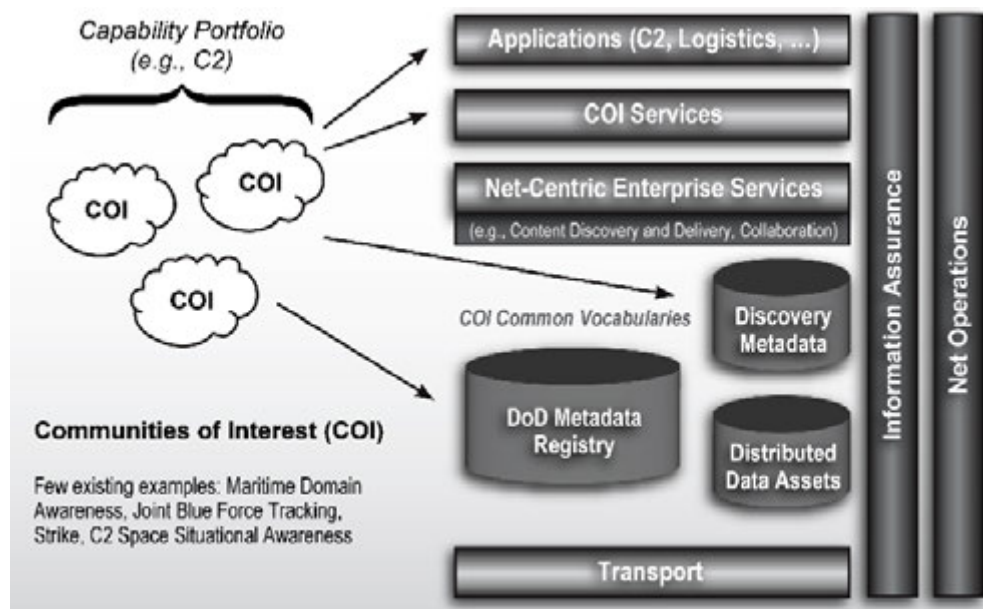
Capability Portfolio (e.g., C2)

COI

COI

COI

Applications (C2, Logistics, ...)

COI Services

Net-Centric Enterprise Services

(e.g., Content Discovery and Delivery, Collaboration)

COI Common Vocabularies

Discovery Metadata

DoD Metadata Registry

Distributed Data Assets

Information Assurance

Net Operations

Communities of Interest (COI)

Few existing examples: Maritime Domain Awareness, Joint Blue Force Tracking, Strike, C2 Space Situational Awareness

Transport